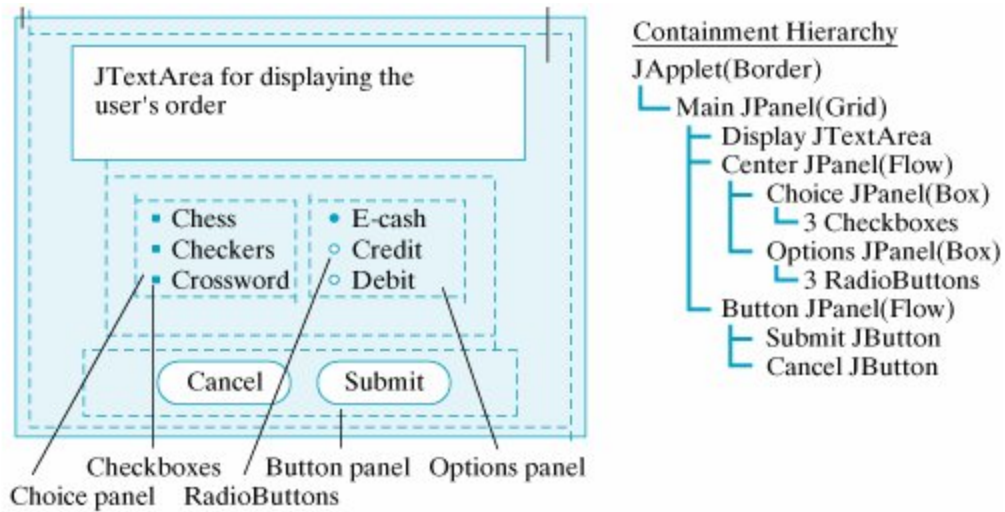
JTextArea for displaying the user's order

Chess
Checkers
Crossword

E-cash
Credit
Debit

Cancel
Submit

Checkboxes
Button panel
Options panel
Choice panel
RadioButtons

Containment Hierarchy
JApplet(Border)
Main JPanel(Grid)
Display JTextArea
Center JPanel(Flow)
Choice JPanel(Box)
3 Checkboxes
Options JPanel(Box)
3 RadioButtons
Button JPanel(Flow)
Submit JButton
Cancel JButton